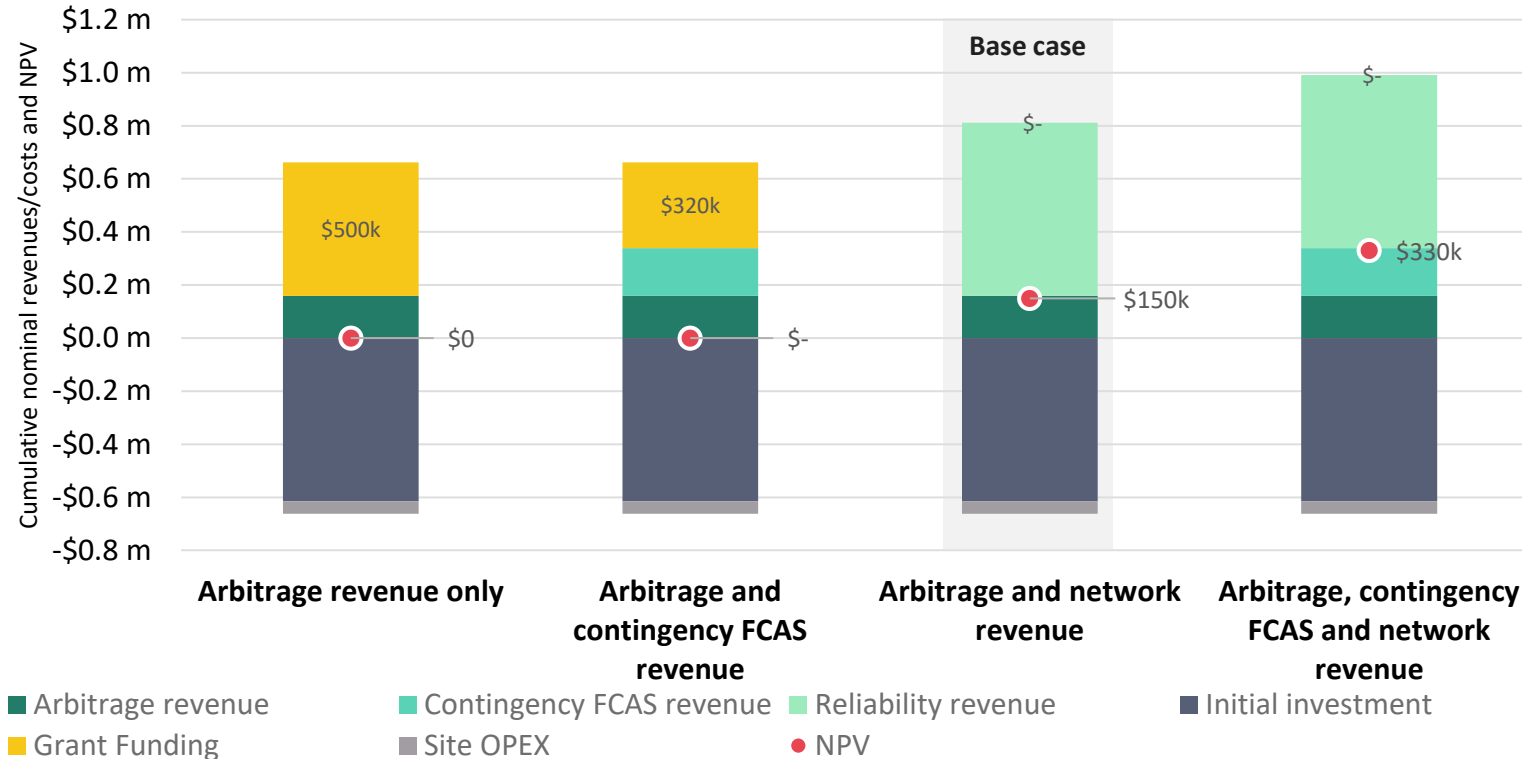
$1.2 m
$1.0 m
$0.8 m
$0.6 m
$0.4 m
$0.2 m
$0.0 m
-$0.2 m
-$0.4 m
-$0.6 m
-$0.8 m

Cumulative nominal revenues/costs and NPV

Base case

$500k
$0

$320k
$-

$-
$150k

$-
$330k

Arbitrage revenue only

Arbitrage and contingency FCAS revenue

Arbitrage and network revenue

Arbitrage, contingency FCAS and network revenue

Arbitrage revenue
Contingency FCAS revenue
Reliability revenue
Initial investment
Grant Funding
Site OPEX
NPV